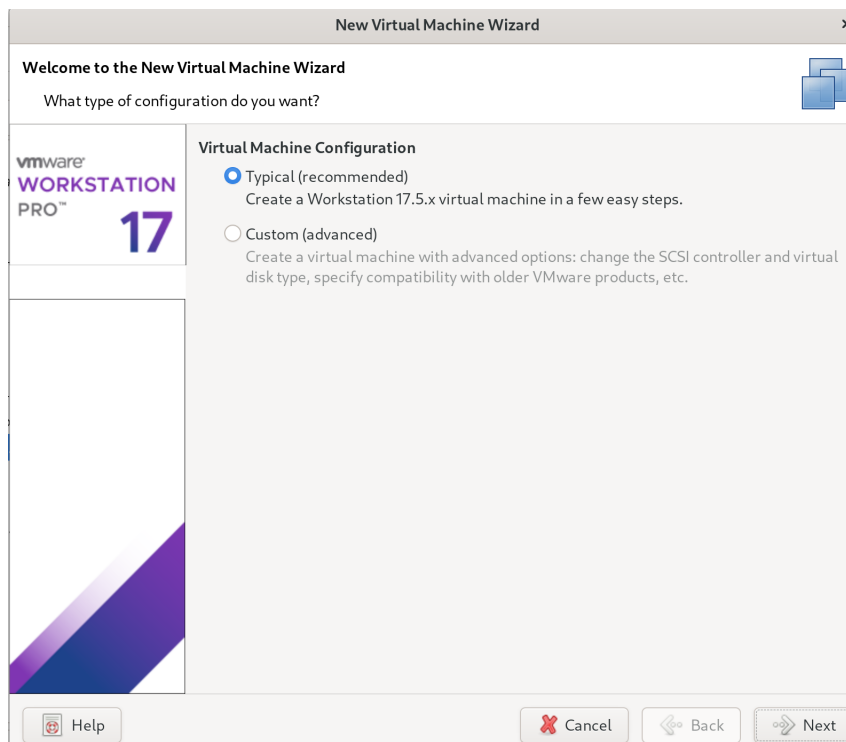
New Virtual Machine Wizard

Welcome to the New Virtual Machine Wizard

What type of configuration do you want?

vmware
WORKSTATION
PRO™
17

Virtual Machine Configuration

Typical (recommended)
Create a Workstation 17.5.x virtual machine in a few easy steps.

Custom (advanced)
Create a virtual machine with advanced options: change the SCSI controller and virtual disk type, specify compatibility with older VMware products, etc.

Help

Cancel

Back

Next